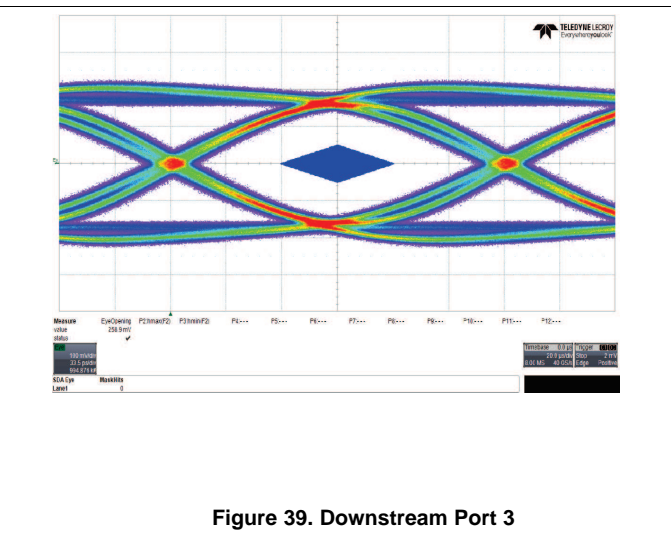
TELEDYNE LECROY
Everywhereyoulook

Measure
value
status

EyeOpening
258.9 mV
✔

P2:hmax(F2) P3:hmin(F2) P4:--- P5:--- P6:--- P7:--- P8:--- P9:--- P10:--- P11:--- P12:---

100 mV/div
33.5 ps/div
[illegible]

Timebase 0.0 ps
20.0 ps/div
8.00 MS 40.0 GS/s

Trigger
Stop 2 mV
Edge Positive

SDA Eye
Label1

MaskHits
0

Figure 39. Downstream Port 3